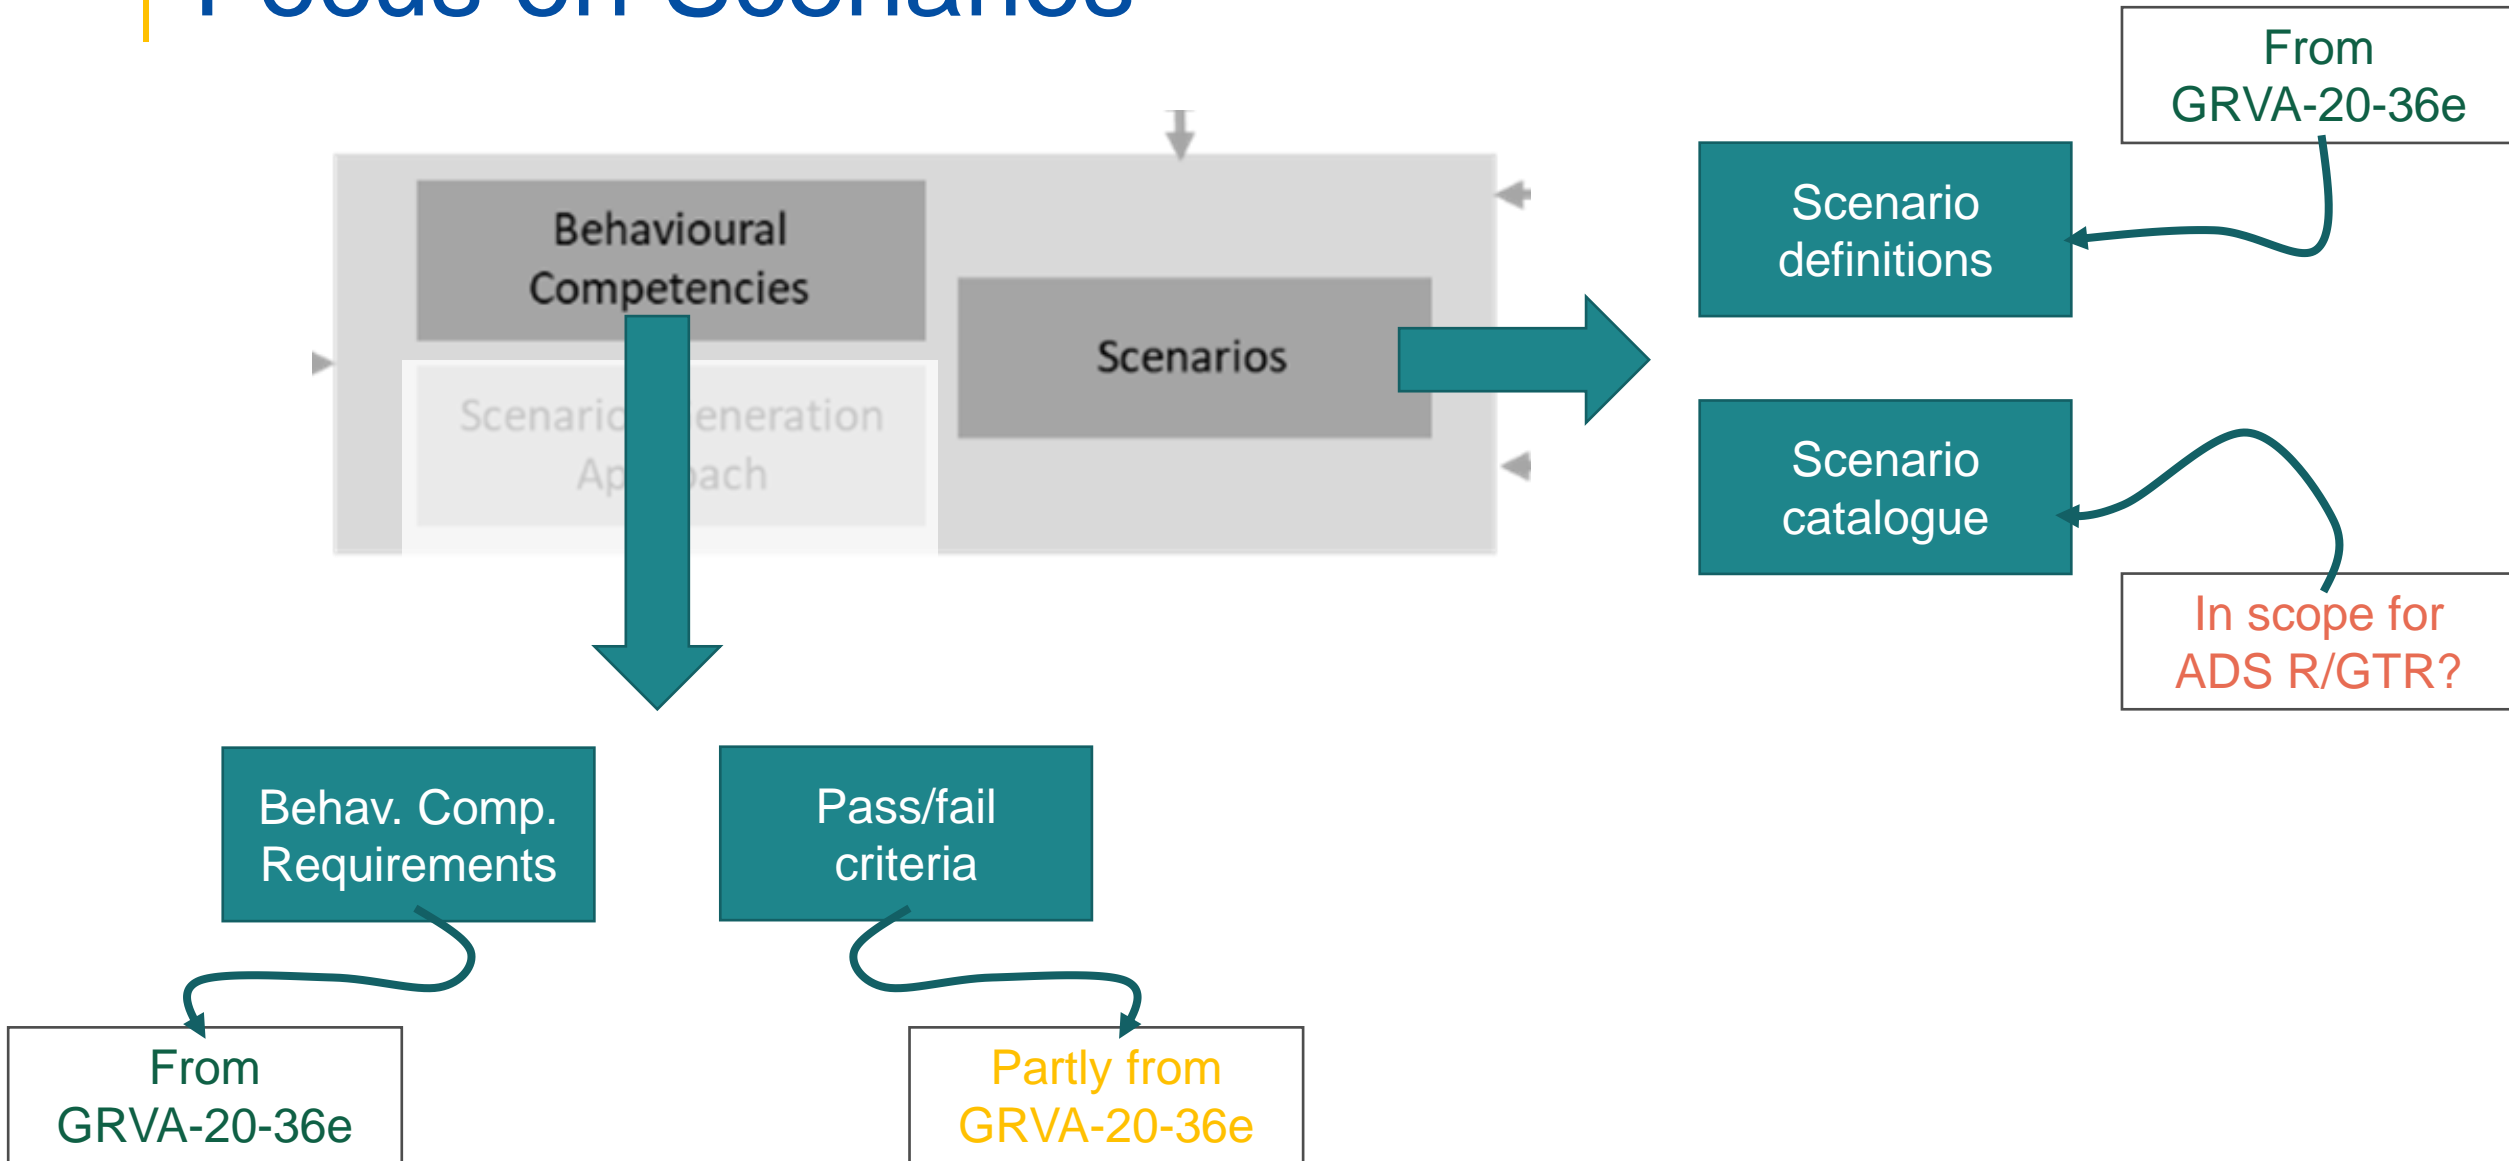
Focus on Scenarios

From GRVA-20-36e

Behavioural Competencies

Scenario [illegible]eneration Ap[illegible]ach

Scenarios

Scenario definitions

Scenario catalogue

In scope for ADS R/GTR?

Behav. Comp. Requirements

Pass/fail criteria

From GRVA-20-36e

Partly from GRVA-20-36e